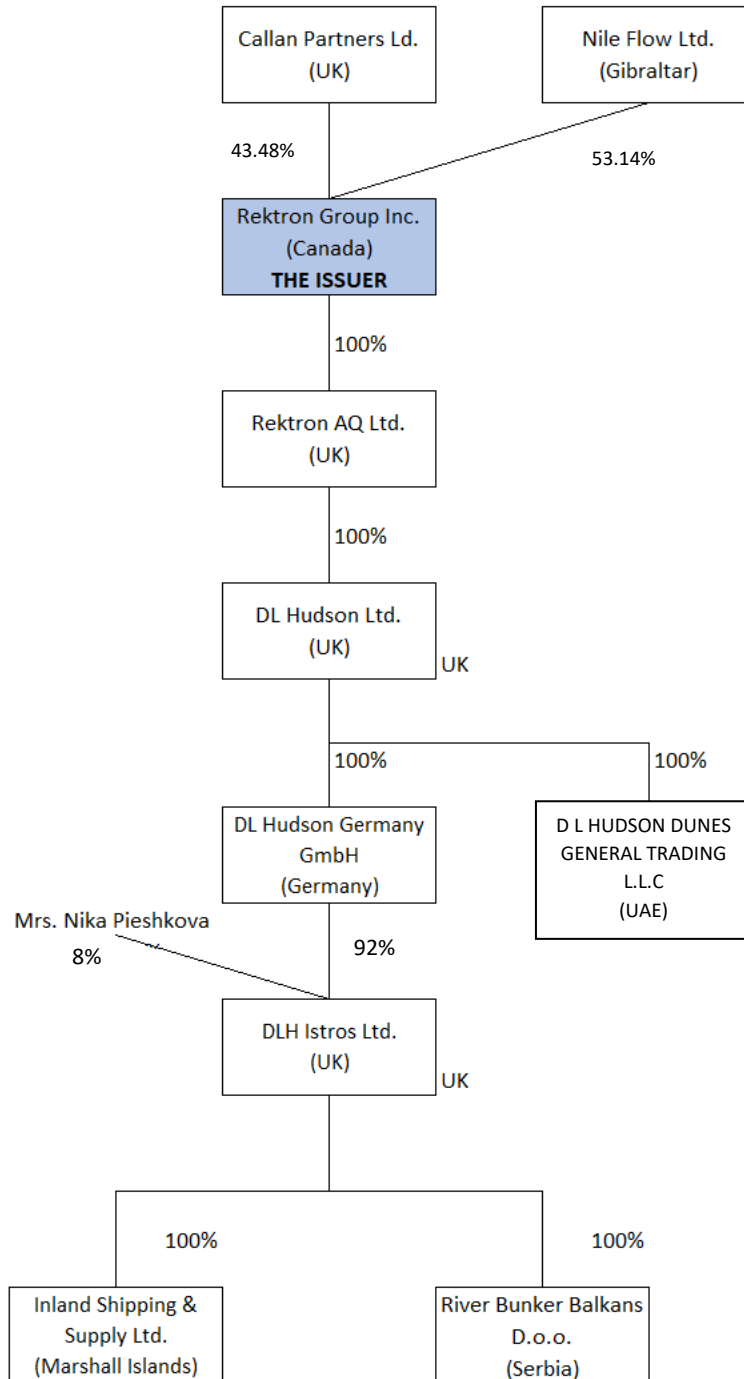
Callan Partners Ld.
(UK)

Nile Flow Ltd.
(Gibraltar)

43.48%

53.14%

Rektron Group Inc.
(Canada)
THE ISSUER

100%

Rektron AQ Ltd.
(UK)

100%

DL Hudson Ltd.
(UK)

UK

100%

100%

DL Hudson Germany GmbH
(Germany)

D L HUDSON DUNES GENERAL TRADING L.L.C
(UAE)

Mrs. Nika Pieshkova
8%

92%

DLH Istros Ltd.
(UK)

UK

100%

100%

Inland Shipping & Supply Ltd.
(Marshall Islands)

River Bunker Balkans D.o.o.
(Serbia)